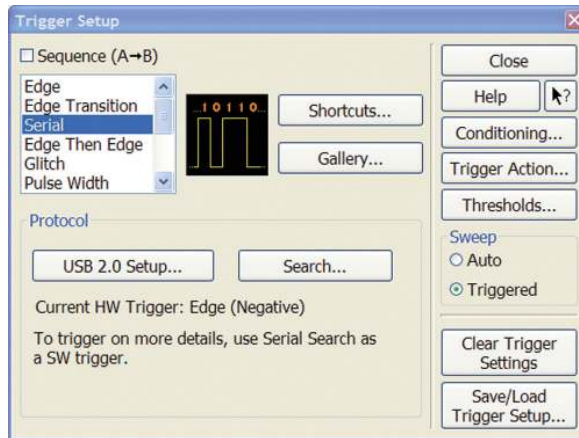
Trigger Setup

☐ Sequence (A→B)

Edge
Edge Transition
Serial
Edge Then Edge
Glitch
Pulse Width

10110

Shortcuts...

Gallery...

Protocol

USB 2.0 Setup...

Search...

Current HW Trigger: Edge (Negative)

To trigger on more details, use Serial Search as a SW trigger.

Close

Help

?

Conditioning...

Trigger Action...

Thresholds...

Sweep

○ Auto

⊙ Triggered

Clear Trigger Settings

Save/Load Trigger Setup...